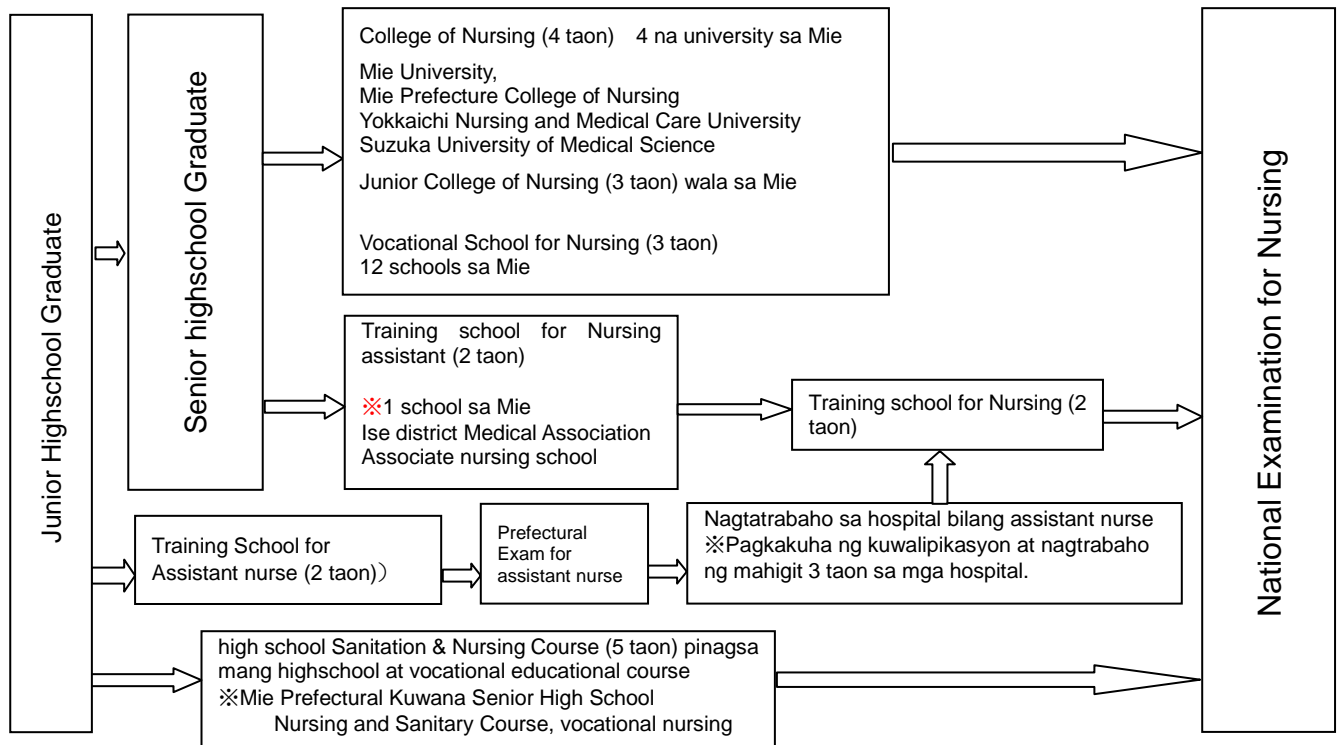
Junior Highschool Graduate

Senior highschool Graduate

College of Nursing (4 taon) 4 na university sa Mie

Mie University,
Mie Prefecture College of Nursing
Yokkaichi Nursing and Medical Care University
Suzuka University of Medical Science

Junior College of Nursing (3 taon) wala sa Mie

Vocational School for Nursing (3 taon)
12 schools sa Mie

Training school for Nursing assistant (2 taon)

※1 school sa Mie
Ise district Medical Association
Associate nursing school

Training school for Nursing (2 taon)

Training School for Assistant nurse (2 taon))

Prefectural Exam for assistant nurse

Nagtatrabaho sa hospital bilang assistant nurse
※Pagkakuha ng kuwalipikasyon at nagtrabaho ng mahigit 3 taon sa mga hospital.

high school Sanitation & Nursing Course (5 taon) pinagsa mang highschool at vocational educational course
※Mie Prefectural Kuwana Senior High School
Nursing and Sanitary Course, vocational nursing

National Examination for Nursing